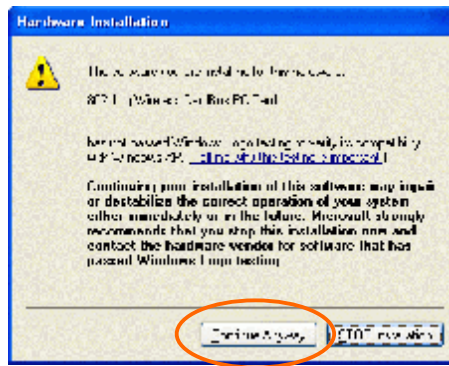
Hardware Installation

The software you are installing for this hardware:

802.11g Wireless CardBus PC Card

has not passed Windows Logo testing to verify its compatibility with Windows XP. (Tell me why this testing is important.)

Continuing your installation of this software may impair or destabilize the correct operation of your system either immediately or in the future. Microsoft strongly recommends that you stop this installation now and contact the hardware vendor for software that has passed Windows Logo testing.

Continue Anyway

STOP Installation